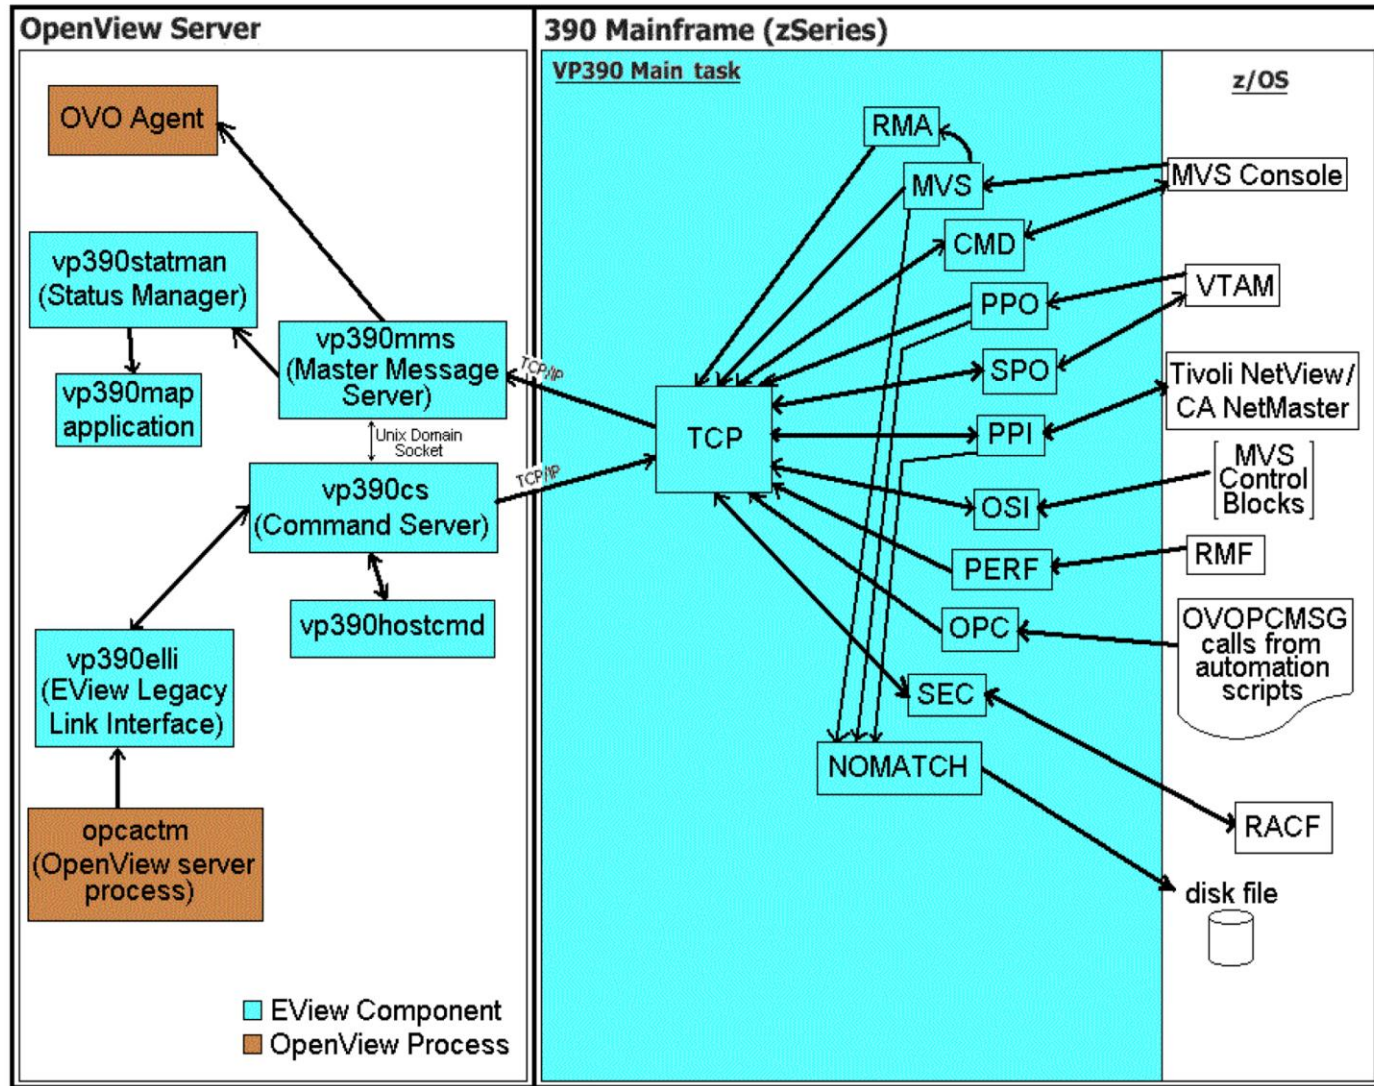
OpenView Server

OVO Agent

vp390statman (Status Manager)

vp390map application

vp390mms (Master Message Server)

TCP/IP

Unix Domain Socket

vp390cs (Command Server)

TCP/IP

vp390hostcmd

vp390elli (EView Legacy Link Interface)

opcactm (OpenView server process)

EView Component

OpenView Process

390 Mainframe (zSeries)

VP390 Main task

RMA

MVS

CMD

PPO

SPO

TCP

PPI

OSI

PERF

OPC

SEC

NOMATCH

z/OS

MVS Console

VTAM

Tivoli NetView/ CA NetMaster

MVS Control Blocks

RMF

OVOPCMSG calls from automation scripts

RACF

disk file